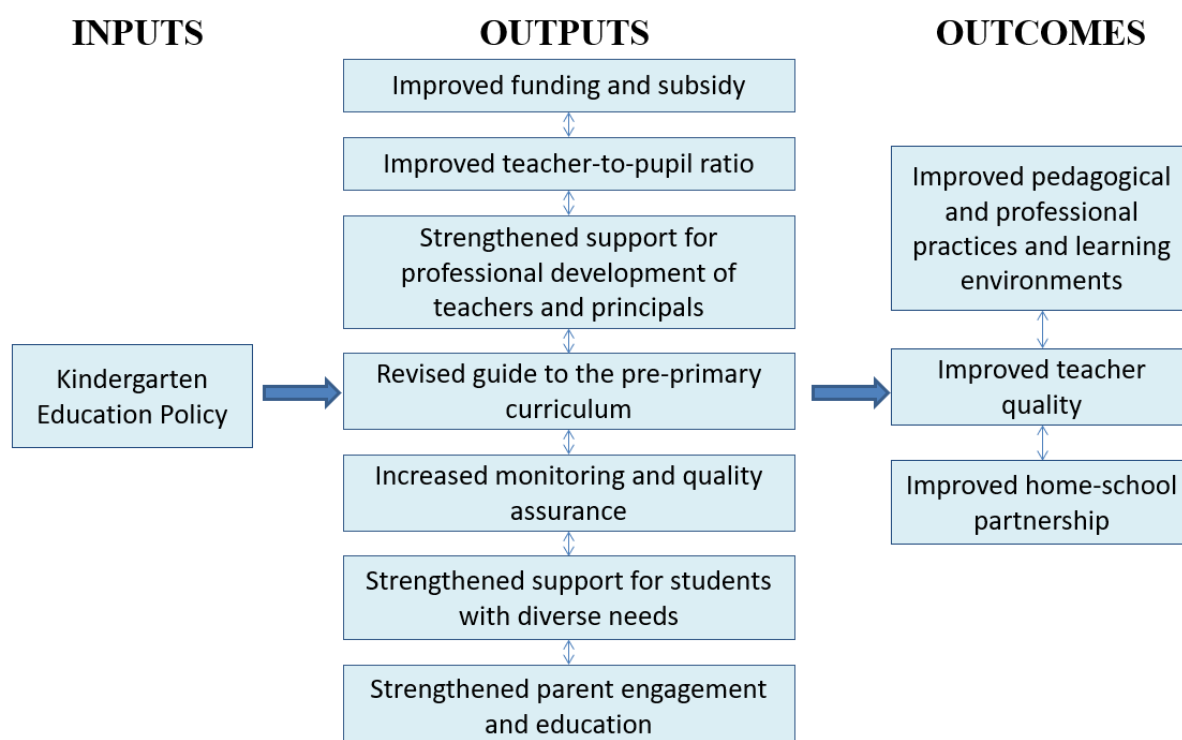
INPUTS

Kindergarten Education Policy

OUTPUTS

Improved funding and subsidy

Improved teacher-to-pupil ratio

Strengthened support for professional development of teachers and principals

Revised guide to the pre-primary curriculum

Increased monitoring and quality assurance

Strengthened support for students with diverse needs

Strengthened parent engagement and education

OUTCOMES

Improved pedagogical and professional practices and learning environments

Improved teacher quality

Improved home-school partnership